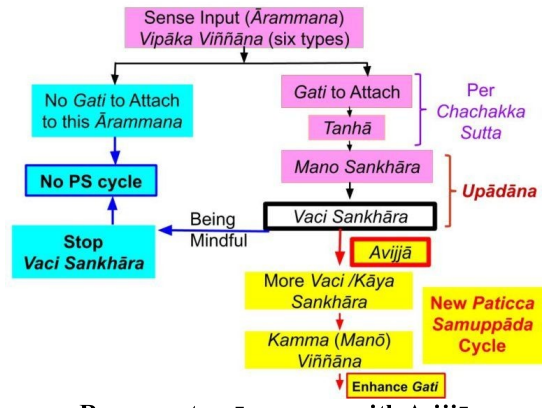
Sense Input (Ārammana)
Vipāka Viññāna (six types)

No Gati to Attach to this Ārammana

No PS cycle

Stop Vaci Sankhāra

Gati to Attach

Tanhā

Per Chachakka Sutta

Mano Sankhāra

Upādāna

Being Mindful

Vaci Sankhāra

Avijjā

More Vaci /Kāya Sankhāra

New Paticca Samuppāda Cycle

Kamma (Manō) Viññāna

Enhance Gati

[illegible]